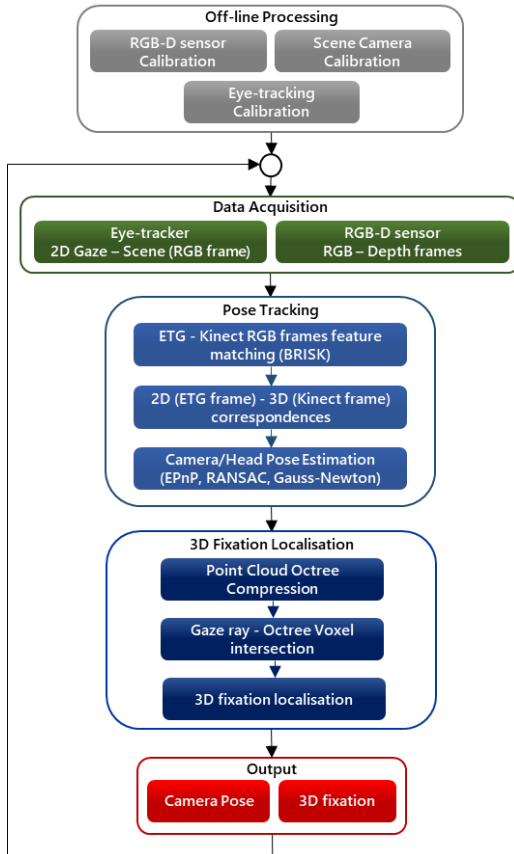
Off-line Processing
RGB-D sensor Calibration
Scene Camera Calibration
Eye-tracking Calibration

Data Acquisition
Eye-tracker 2D Gaze – Scene (RGB frame)
RGB-D sensor RGB – Depth frames

Pose Tracking
ETG - Kinect RGB frames feature matching (BRISK)
2D (ETG frame) - 3D (Kinect frame) correspondences
Camera/Head Pose Estimation (EPnP, RANSAC, Gauss-Newton)

3D Fixation Localisation
Point Cloud Octree Compression
Gaze ray - Octree Voxel intersection
3D fixation localisation

Output
Camera Pose
3D fixation